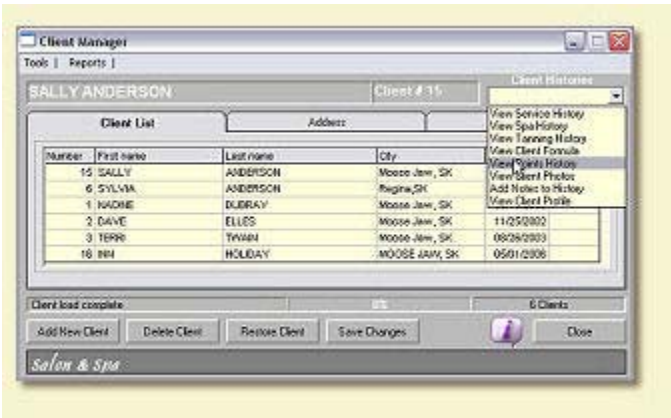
Client Manager

Tools | Reports |

SALLY ANDERSON

Client # 15

Client Histories

View Service History
View Spa History
View Tanning History
View Client Formula
View Points History
View Client Photos
Add Notes to History
View Client Profile

Client List

Address

| Number | First name | Last name | City | |
|---|---|---|---|---|
| 15 | SALLY | ANDERSON | Moose Jaw, SK | |
| 6 | SYLVIA | ANDERSON | Regina,SK | |
| 1 | NADINE | DUBRAY | Moose Jaw, SK | |
| 2 | DAVE | ELLES | Moose Jaw, SK | 11/25/2002 |
| 3 | TERRI | TWAIN | Moose Jaw, SK | 08/26/2003 |
| 16 | INN | HOLIDAY | MOOSE JAW, SK | 05/01/2006 |

Client load complete

0%

6 Clients

Add New Client

Delete Client

Restore Client

Save Changes

Close

Salon & Spa